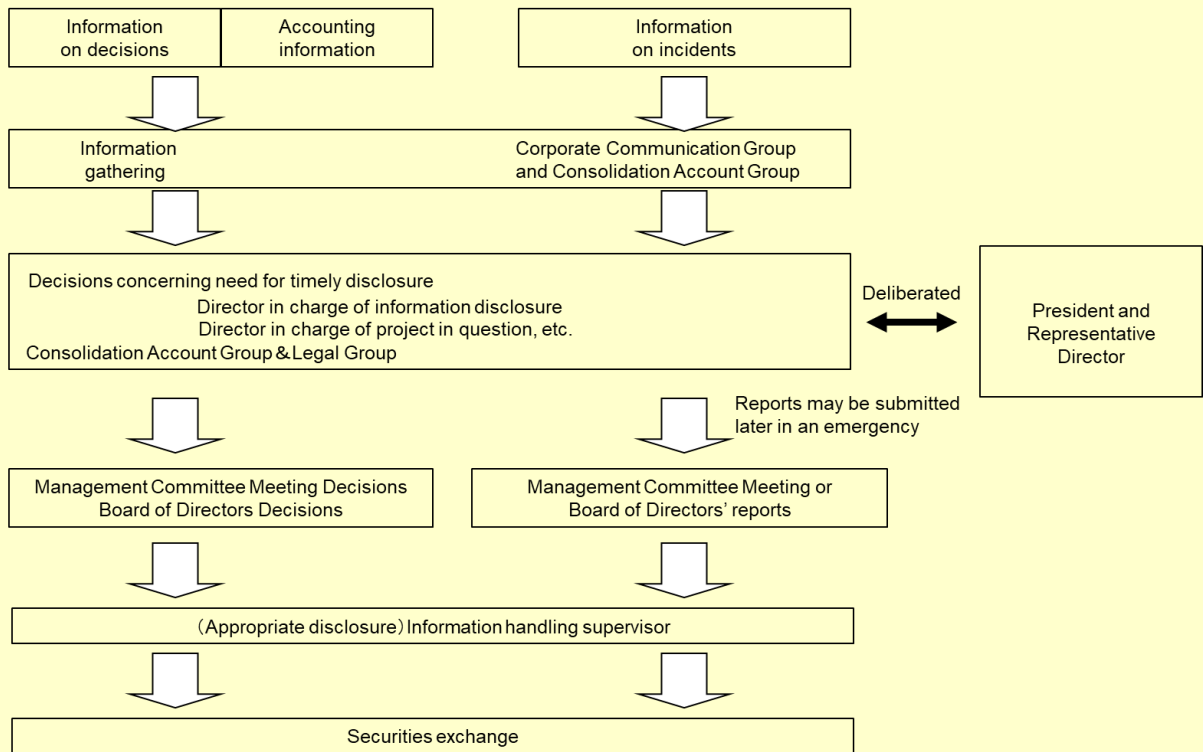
Information on decisions

Accounting information

Information on incidents

Information gathering

Corporate Communication Group and Consolidation Account Group

Decisions concerning need for timely disclosure
Director in charge of information disclosure
Director in charge of project in question, etc.
Consolidation Account Group & Legal Group

Deliberated

President and Representative Director

Reports may be submitted later in an emergency

Management Committee Meeting Decisions
Board of Directors Decisions

Management Committee Meeting or Board of Directors' reports

(Appropriate disclosure) Information handling supervisor

Securities exchange